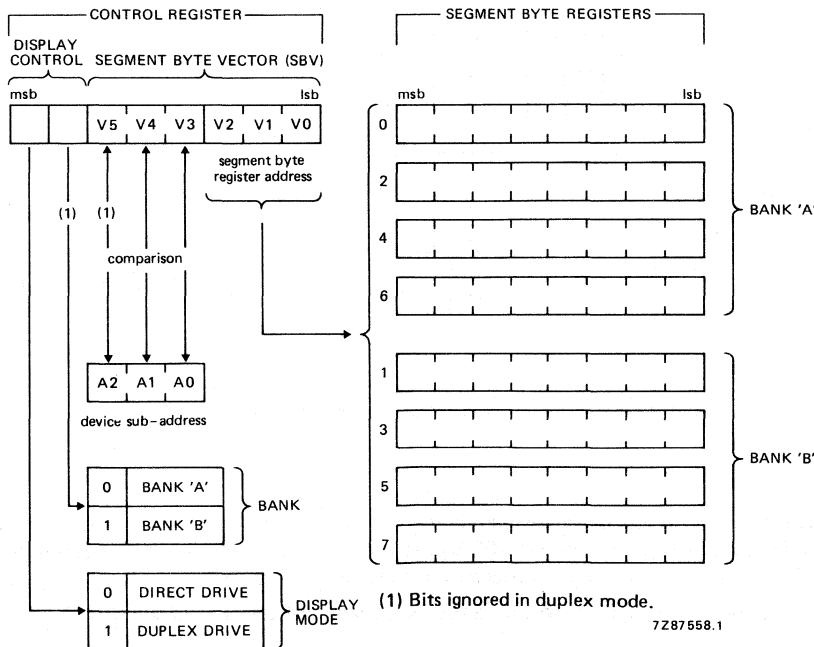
CONTROL REGISTER

DISPLAY CONTROL

SEGMENT BYTE VECTOR (SBV)

msb

lsb

V5 V4 V3 V2 V1 V0

segment byte register address

(1) (1)

comparison

A2 A1 A0

device sub-address

| 0 | BANK 'A' |
|---|---|
| 1 | BANK 'B' |

BANK

| 0 | DIRECT DRIVE |
|---|---|
| 1 | DUPLEX DRIVE |

DISPLAY MODE

SEGMENT BYTE REGISTERS

msb

lsb

0

2

4

6

BANK 'A'

1

3

5

7

BANK 'B'

(1) Bits ignored in duplex mode.

7Z87558.1